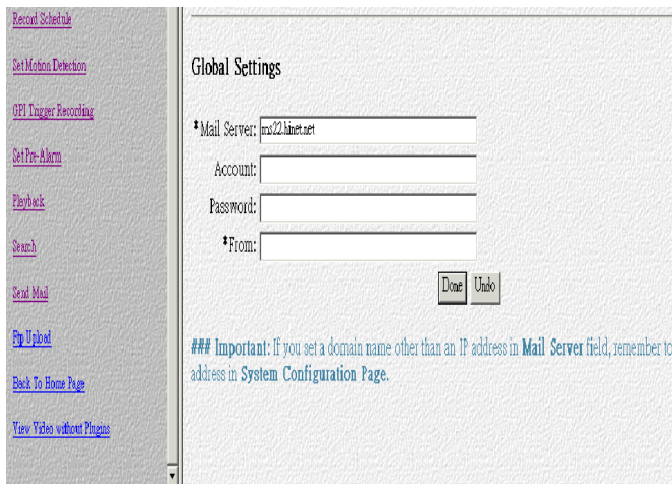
Record Schedule

Set Motion Detection

GPI Trigger Recording

Set Pre-Alarm

Playback

Search

Send Mail

Ftp Upload

Back To Home Page

View Video without Plugins

Global Settings

*Mail Server: ms22.hinet.net

Account:

Password:

*From:

Done Undo

### Important: If you set a domain name other than an IP address in Mail Server field, remember to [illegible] address in System Configuration Page.